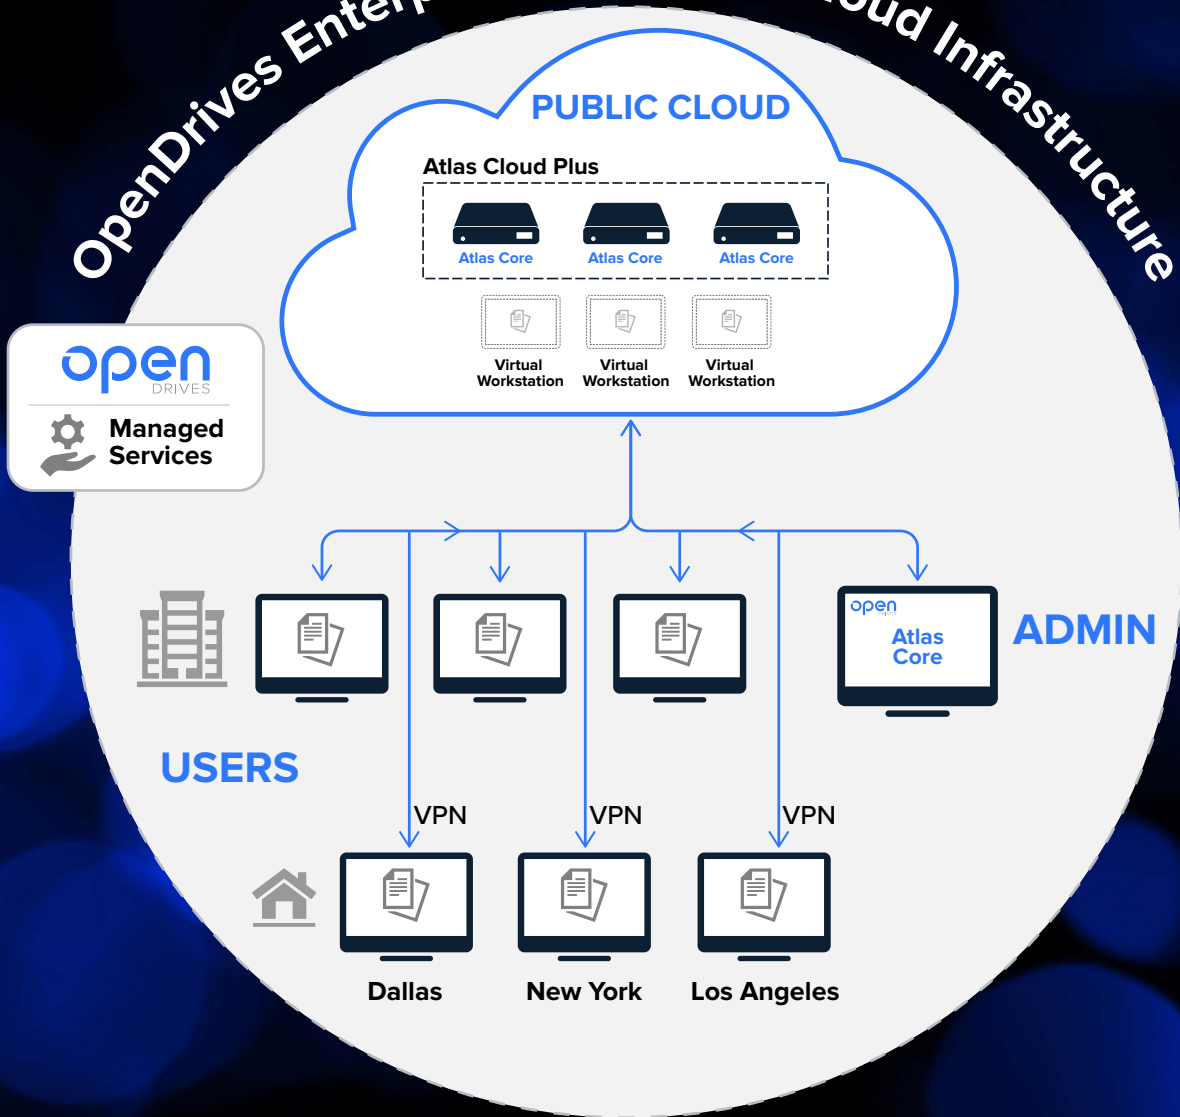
OpenDrives Enter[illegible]ud Infrastructure

PUBLIC CLOUD

Atlas Cloud Plus

Atlas Core Atlas Core Atlas Core

Virtual Workstation Virtual Workstation Virtual Workstation

open DRIVES

Managed Services

open

Atlas Core

ADMIN

USERS

VPN VPN VPN

Dallas New York Los Angeles